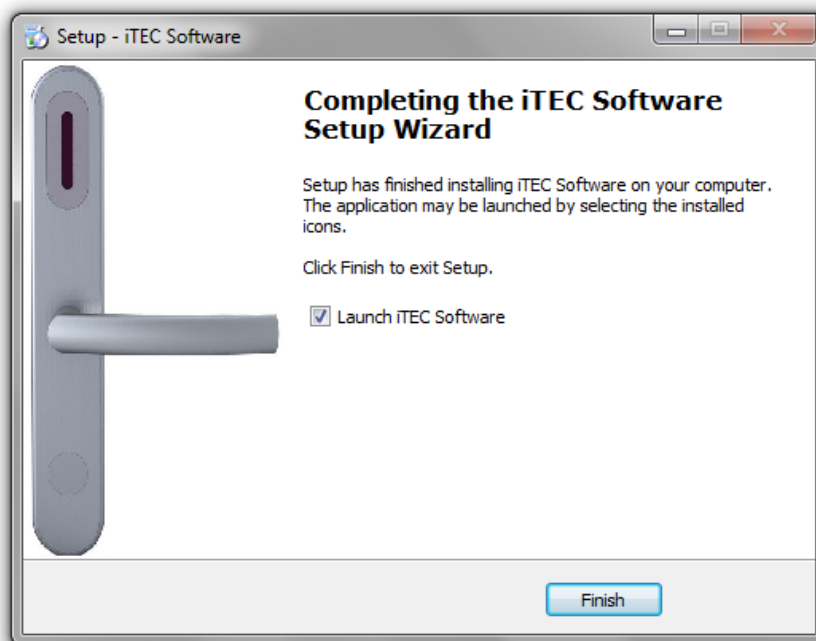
Setup - iTEC Software

Completing the iTEC Software Setup Wizard

Setup has finished installing iTEC Software on your computer. The application may be launched by selecting the installed icons.

Click Finish to exit Setup.

Launch iTEC Software

Finish